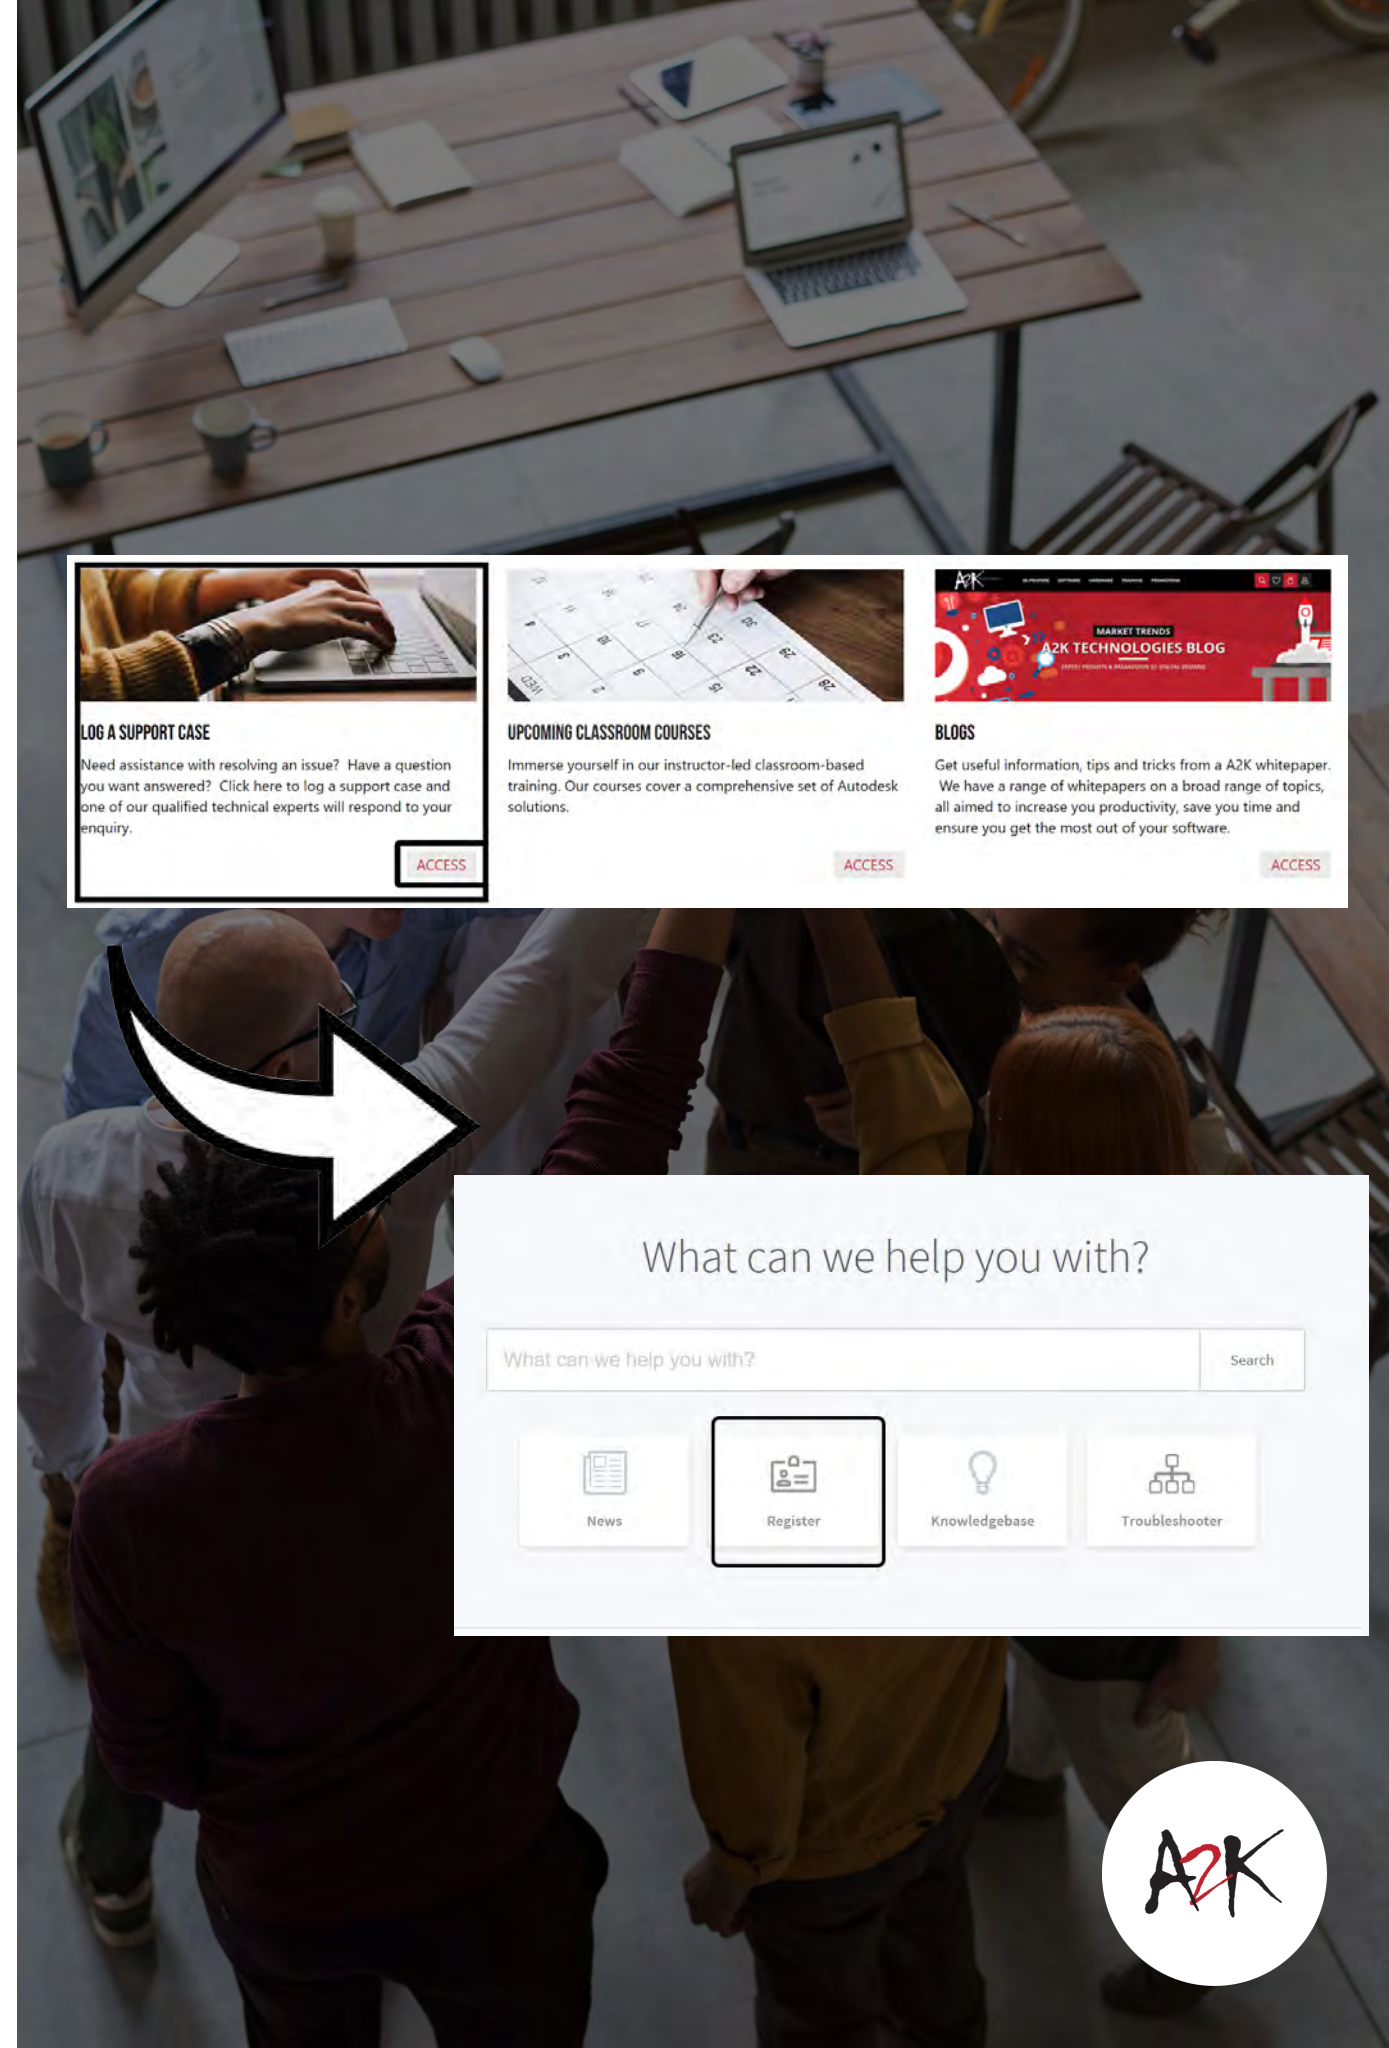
LOG A SUPPORT CASE

Need assistance with resolving an issue? Have a question you want answered? Click here to log a support case and one of our qualified technical experts will respond to your enquiry.

ACCESS

UPCOMING CLASSROOM COURSES

Immerse yourself in our instructor-led classroom-based training. Our courses cover a comprehensive set of Autodesk solutions.

ACCESS

MARKET TRENDS
A2K TECHNOLOGIES BLOG

BLOGS

Get useful information, tips and tricks from a A2K whitepaper. We have a range of whitepapers on a broad range of topics, all aimed to increase you productivity, save you time and ensure you get the most out of your software.

ACCESS

What can we help you with?

What can we help you with?

Search

News

Register

Knowledgebase

Troubleshooter

A2K